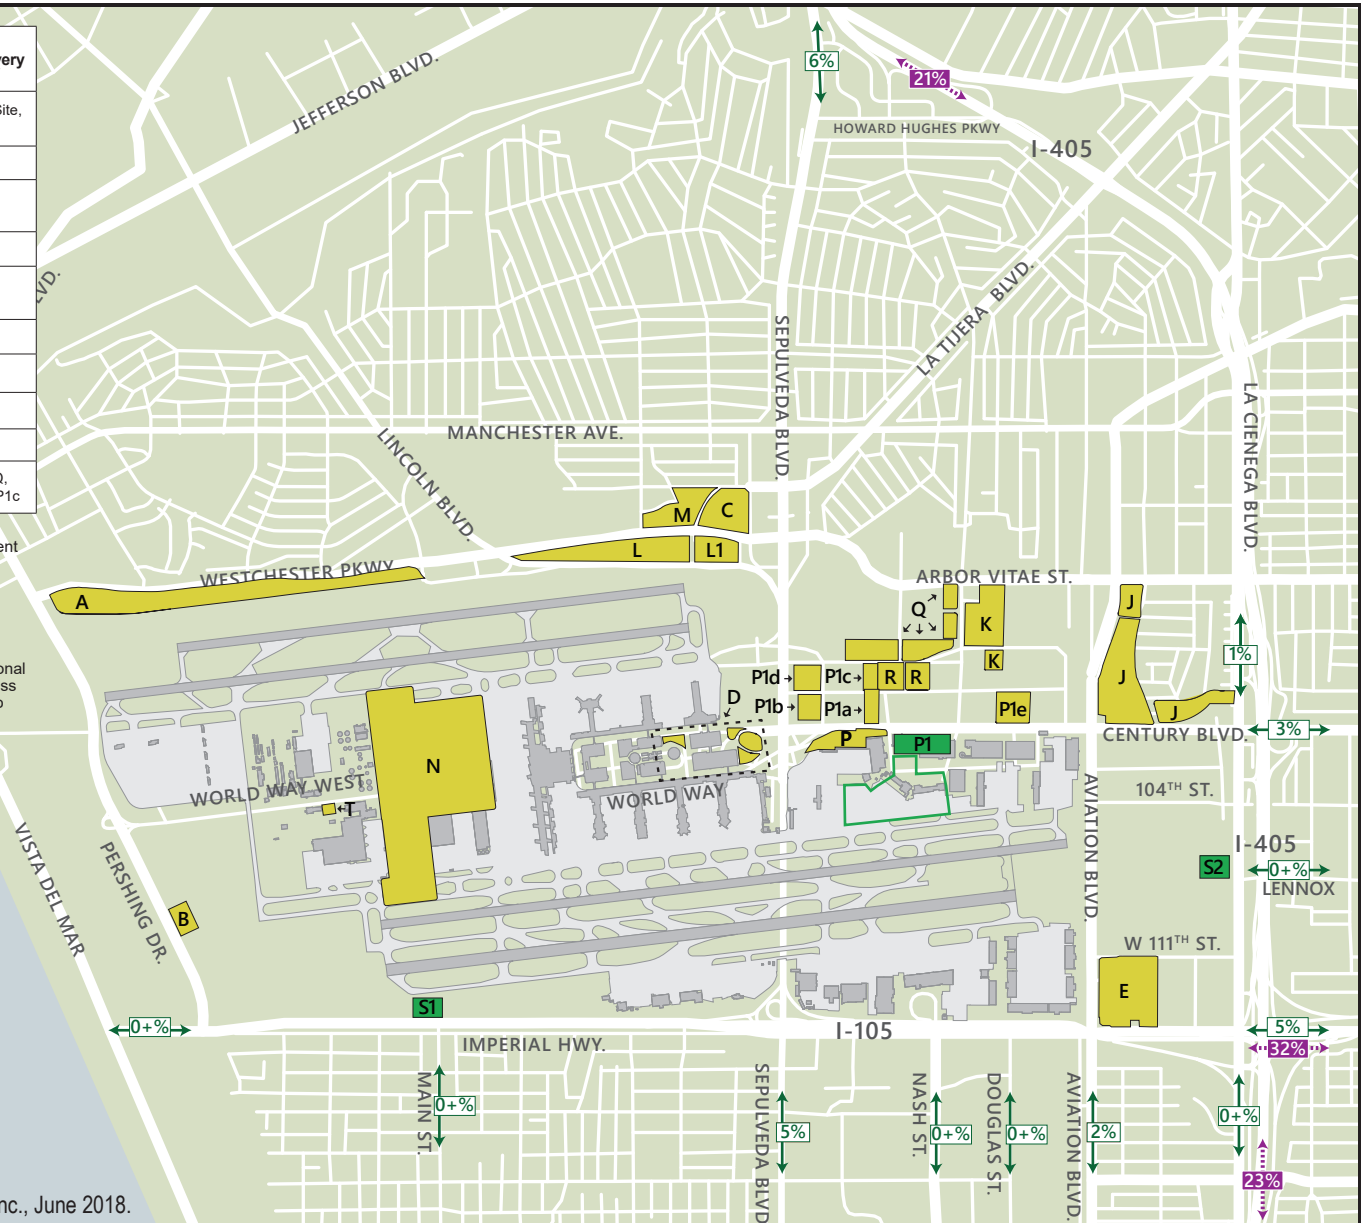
very
Site,
LVD.
Q,
P1c
ent
onal
ss
o
JEFFERSON BLVD.
6%
21%
HOWARD HUGHES PKWY
I-405
LA TIJERA BLVD.
SEPULVEDA BLVD.
LA CIENEGA BLVD.
MANCHESTER AVE.
LINCOLN BLVD.
M
C
L
L1
WESTCHESTER PKWY
A
ARBOR VITAE ST.
Q
K
K
J
J
J
1%
P1d
P1c
R
R
P1b
P1a
P1e
D
P
P1
CENTURY BLVD.
3%
N
WORLD WAY WEST
T
WORLD WAY
104TH ST.
AVIATION BLVD.
I-405
S2
0+%
LENNOX
VISTA DEL MAR
PERSHING DR.
B
W 111TH ST.
E
S1
0+%
I-105
5%
32%
IMPERIAL HWY.
MAIN ST.
0+%
SEPULVEDA BLVD.
5%
NASH ST.
0+%
DOUGLAS ST.
0+%
AVIATION BLVD.
2%
0+%
23%
nc., June 2018.